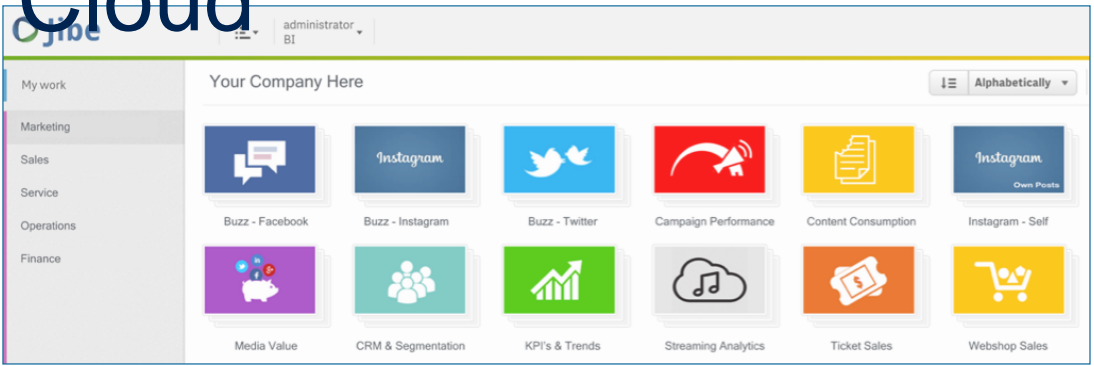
Cloud

Ojibe

administrator
BI

My work

Marketing
Sales
Service
Operations
Finance

Your Company Here

Alphabetically

Buzz - Facebook
Instagram
Buzz - Instagram
Buzz - Twitter
Campaign Performance
Content Consumption
Instagram
Own Posts
Instagram - Self

Media Value
CRM & Segmentation
KPI's & Trends
Streaming Analytics
Ticket Sales
Webshop Sales